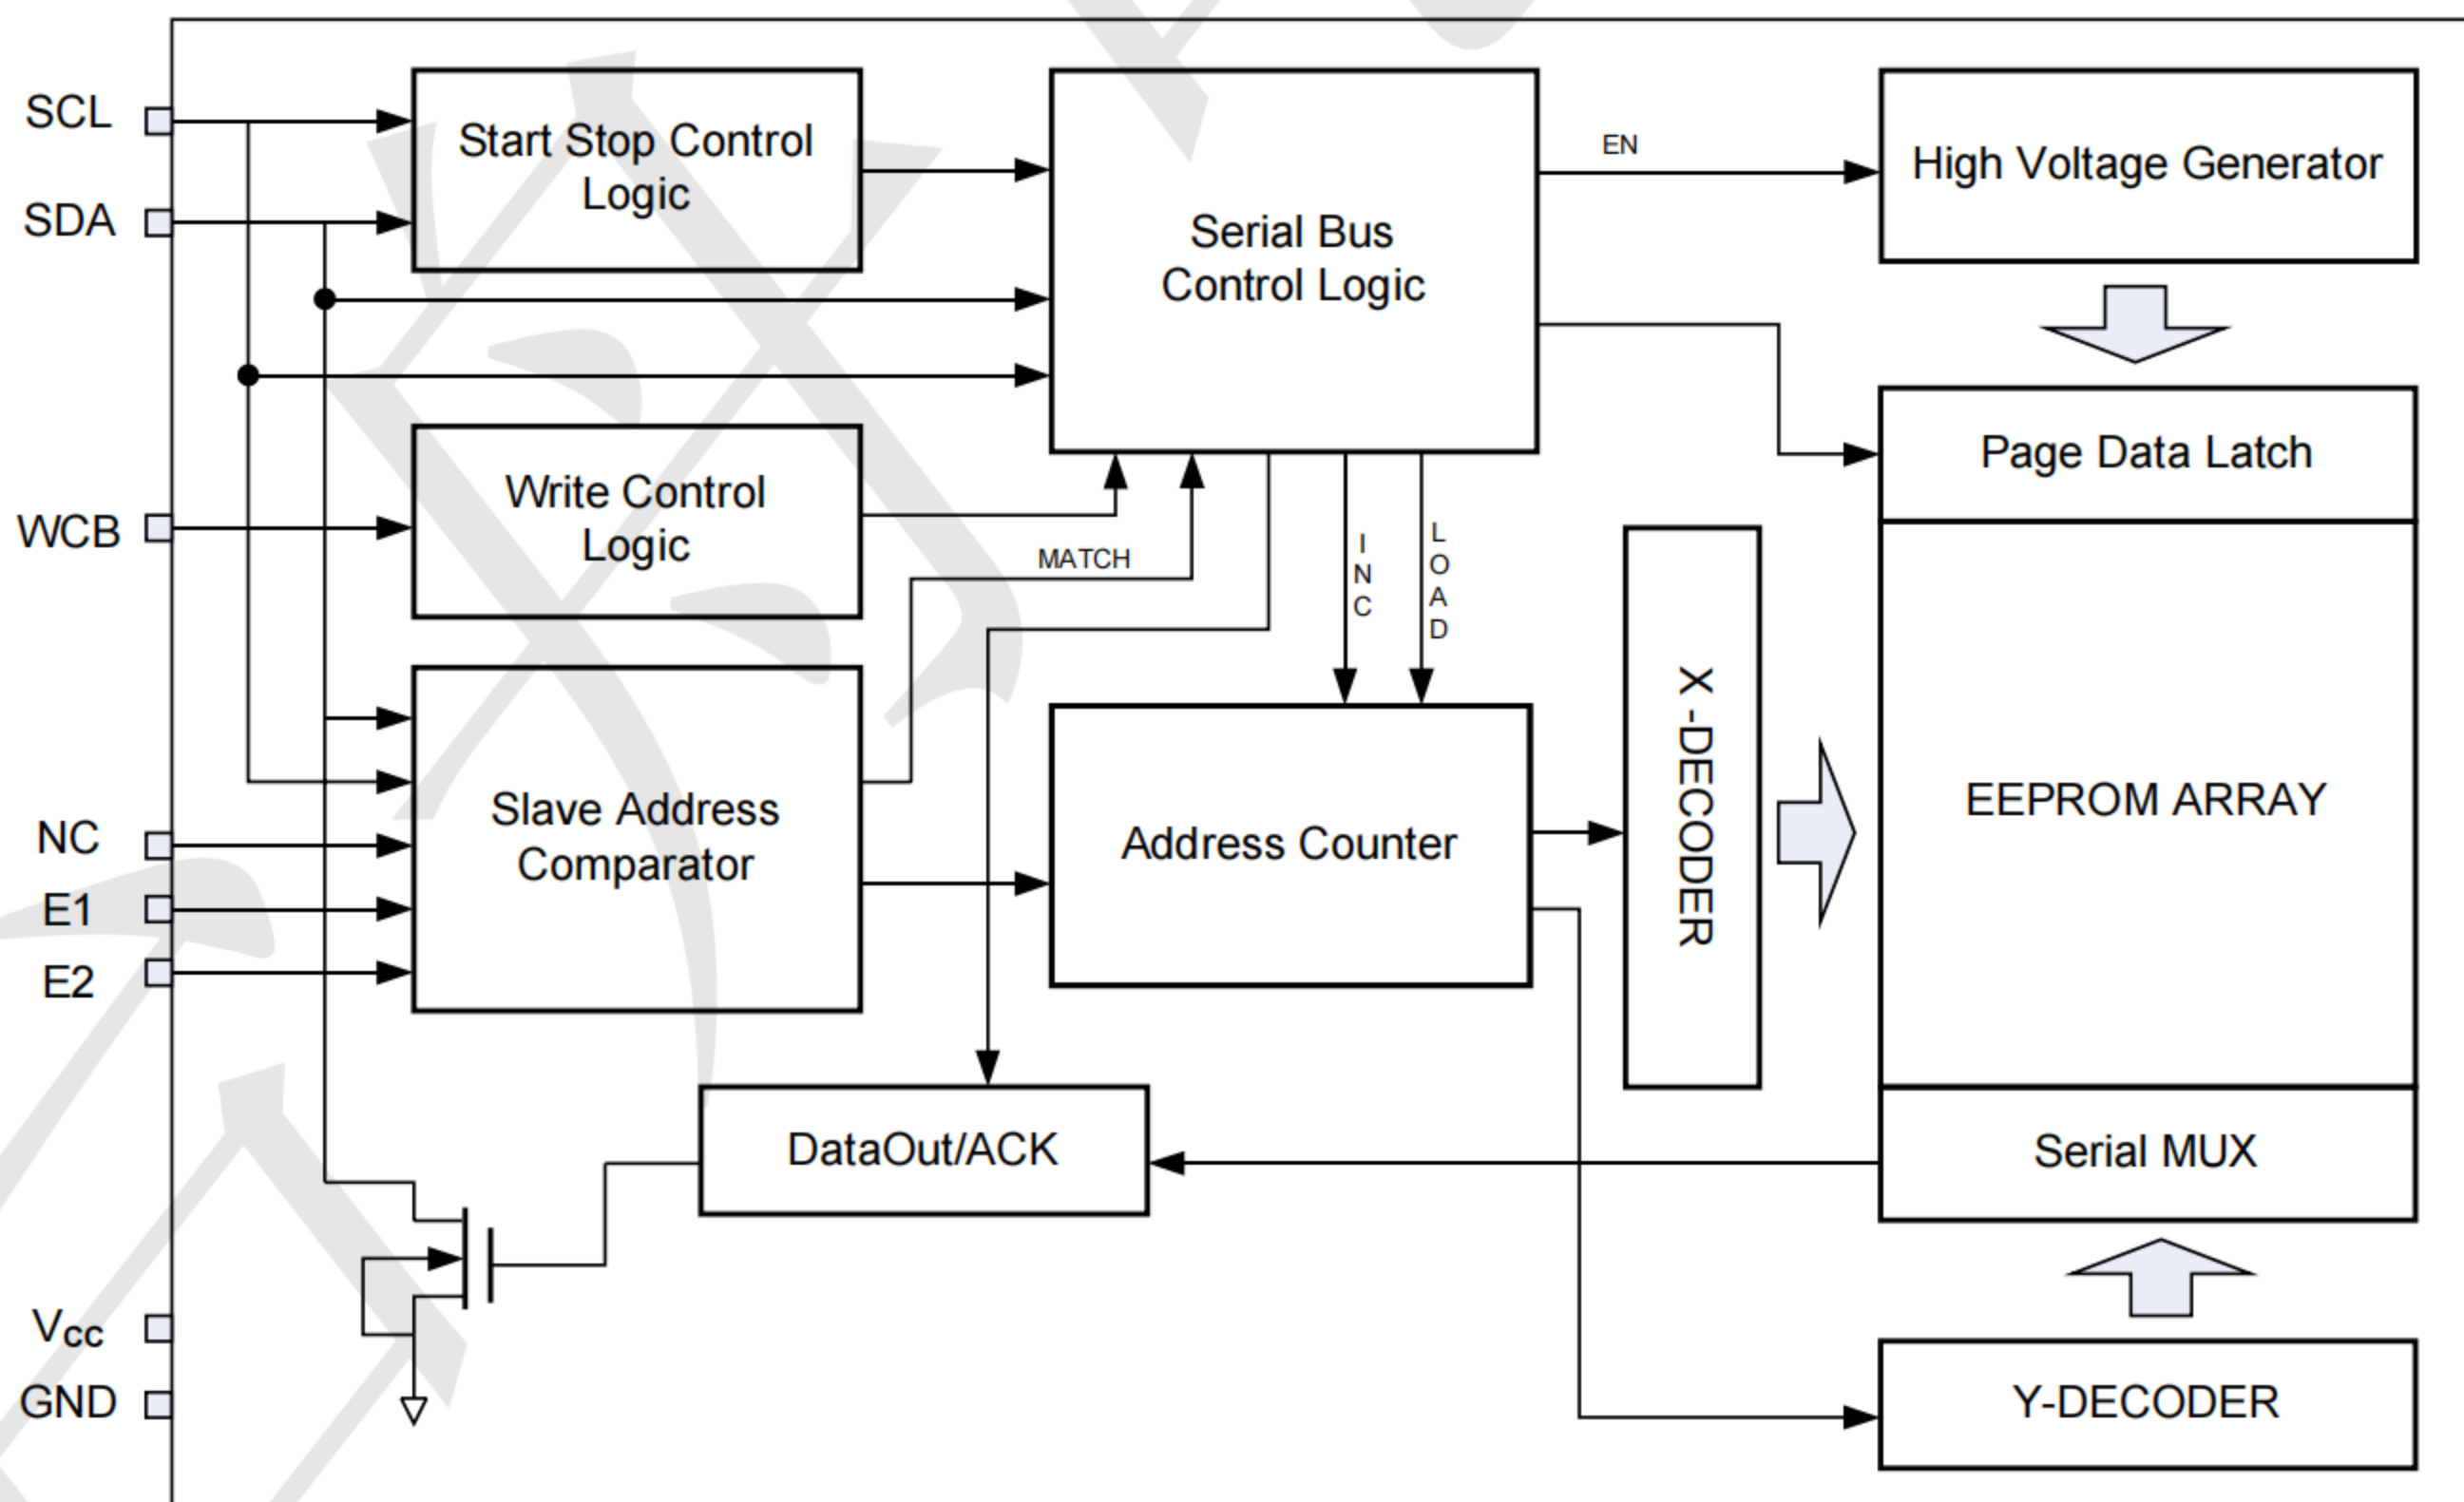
SCL
SDA
WCB
NC
E1
E2
$V_{CC}$
GND

Start Stop Control Logic

Serial Bus Control Logic

EN

High Voltage Generator

Write Control Logic

MATCH

INC

LOAD

Page Data Latch

Slave Address Comparator

Address Counter

X -DECODER

EEPROM ARRAY

DataOut/ACK

Serial MUX

Y-DECODER